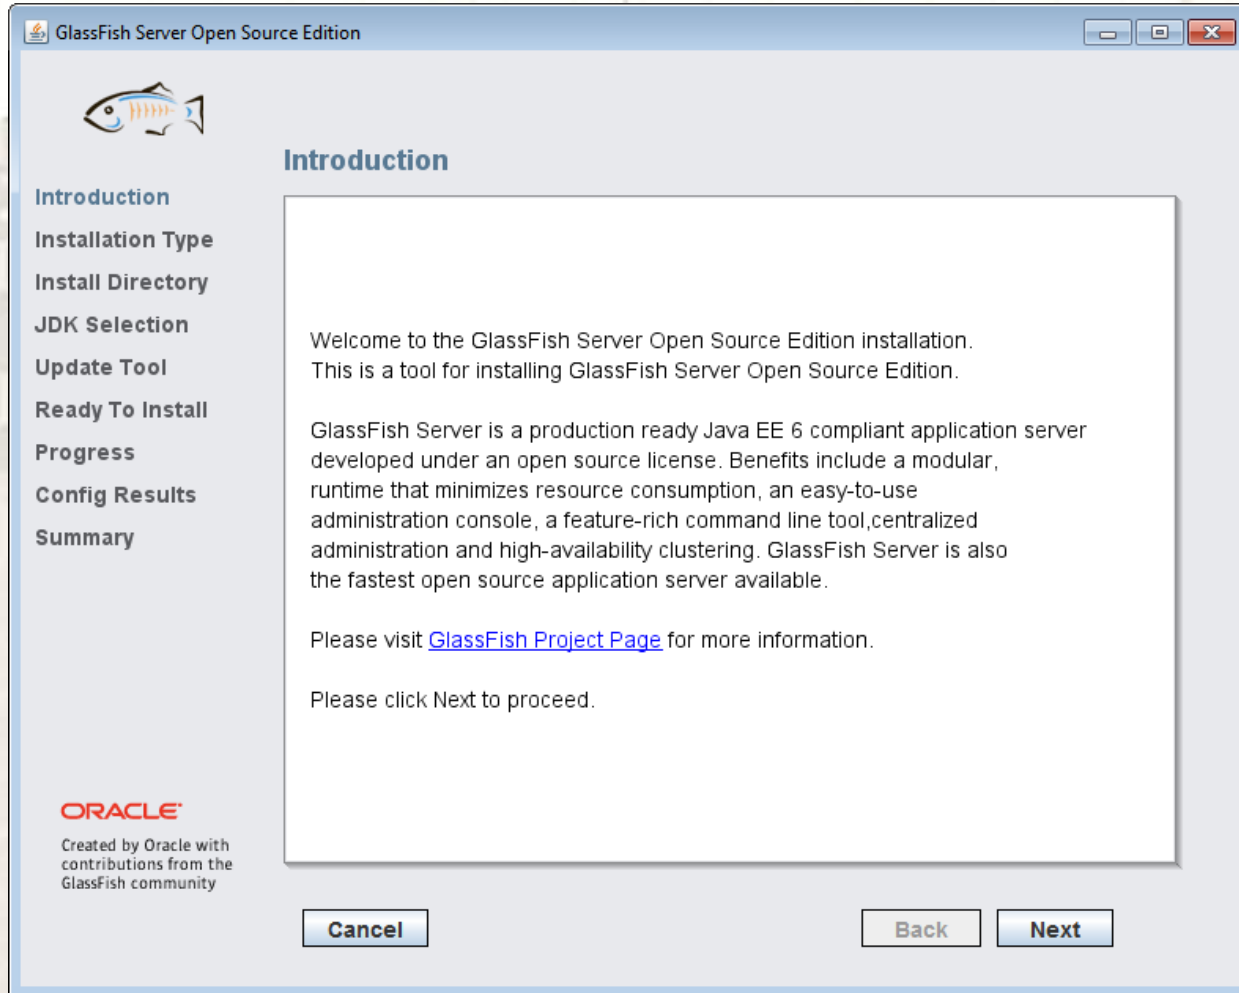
GlassFish Server Open Source Edition

Introduction

Introduction
Installation Type
Install Directory
JDK Selection
Update Tool
Ready To Install
Progress
Config Results
Summary

Welcome to the GlassFish Server Open Source Edition installation.
This is a tool for installing GlassFish Server Open Source Edition.

GlassFish Server is a production ready Java EE 6 compliant application server developed under an open source license. Benefits include a modular, runtime that minimizes resource consumption, an easy-to-use administration console, a feature-rich command line tool,centralized administration and high-availability clustering. GlassFish Server is also the fastest open source application server available.

Please visit GlassFish Project Page for more information.

Please click Next to proceed.

ORACLE
Created by Oracle with contributions from the GlassFish community

Cancel
Back
Next